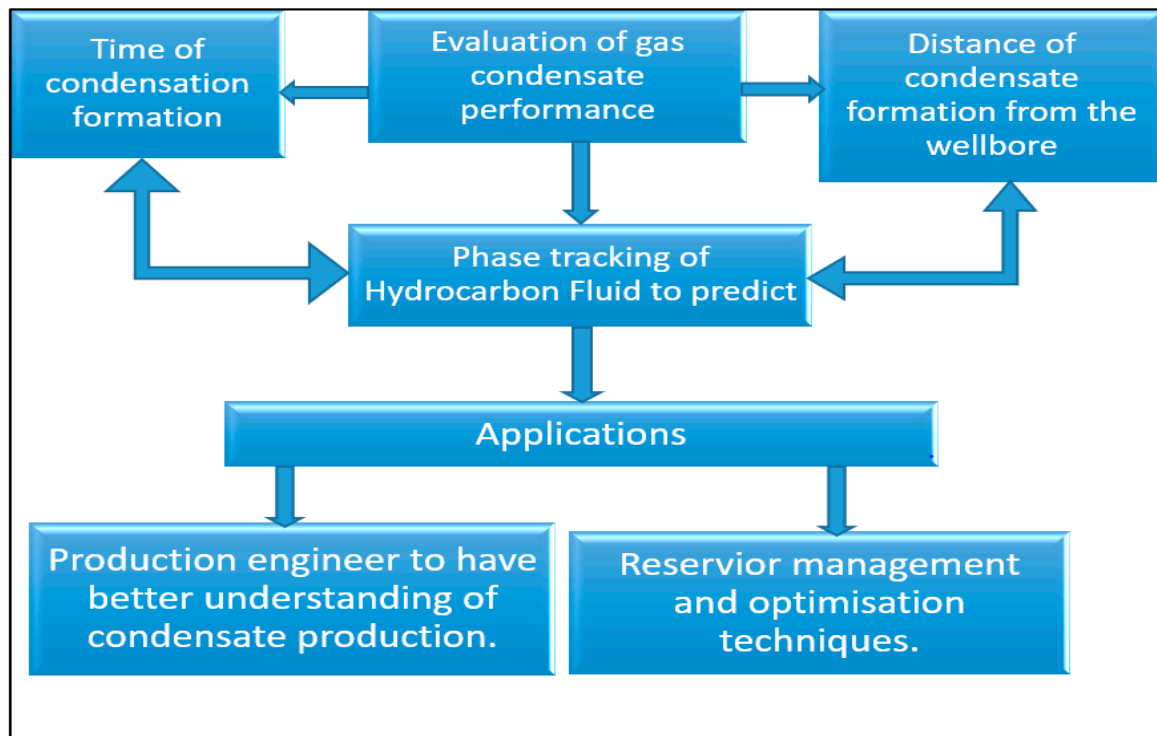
Time of condensation formation

Evaluation of gas condensate performance

Distance of condensate formation from the wellbore

Phase tracking of Hydrocarbon Fluid to predict

Applications

Production engineer to have better understanding of condensate production.

Reservior management and optimisation techniques.